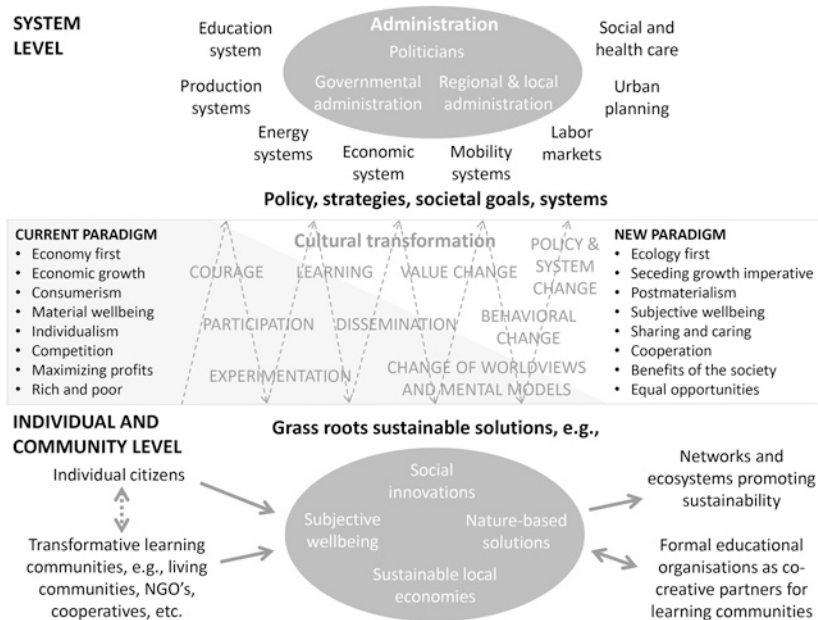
SYSTEM LEVEL

Education system

Production systems

Energy systems

Administration
Politicians
Governmental administration
Regional & local administration

Economic system

Mobility systems

Social and health care

Urban planning

Labor markets

Policy, strategies, societal goals, systems

CURRENT PARADIGM
• Economy first
• Economic growth
• Consumerism
• Material wellbeing
• Individualism
• Competition
• Maximizing profits
• Rich and poor

Cultural transformation

COURAGE
LEARNING
VALUE CHANGE
POLICY & SYSTEM CHANGE
PARTICIPATION
DISSEMINATION
BEHAVIORAL CHANGE
EXPERIMENTATION
CHANGE OF WORLDVIEWS AND MENTAL MODELS

NEW PARADIGM
• Ecology first
• Seceding growth imperative
• Postmaterialism
• Subjective wellbeing
• Sharing and caring
• Cooperation
• Benefits of the society
• Equal opportunities

INDIVIDUAL AND COMMUNITY LEVEL

Grass roots sustainable solutions, e.g.,

Individual citizens

Transformative learning communities, e.g., living communities, NGO's, cooperatives, etc.

Social innovations
Subjective wellbeing
Nature-based solutions
Sustainable local economies

Networks and ecosystems promoting sustainability

Formal educational organisations as co-creative partners for learning communities